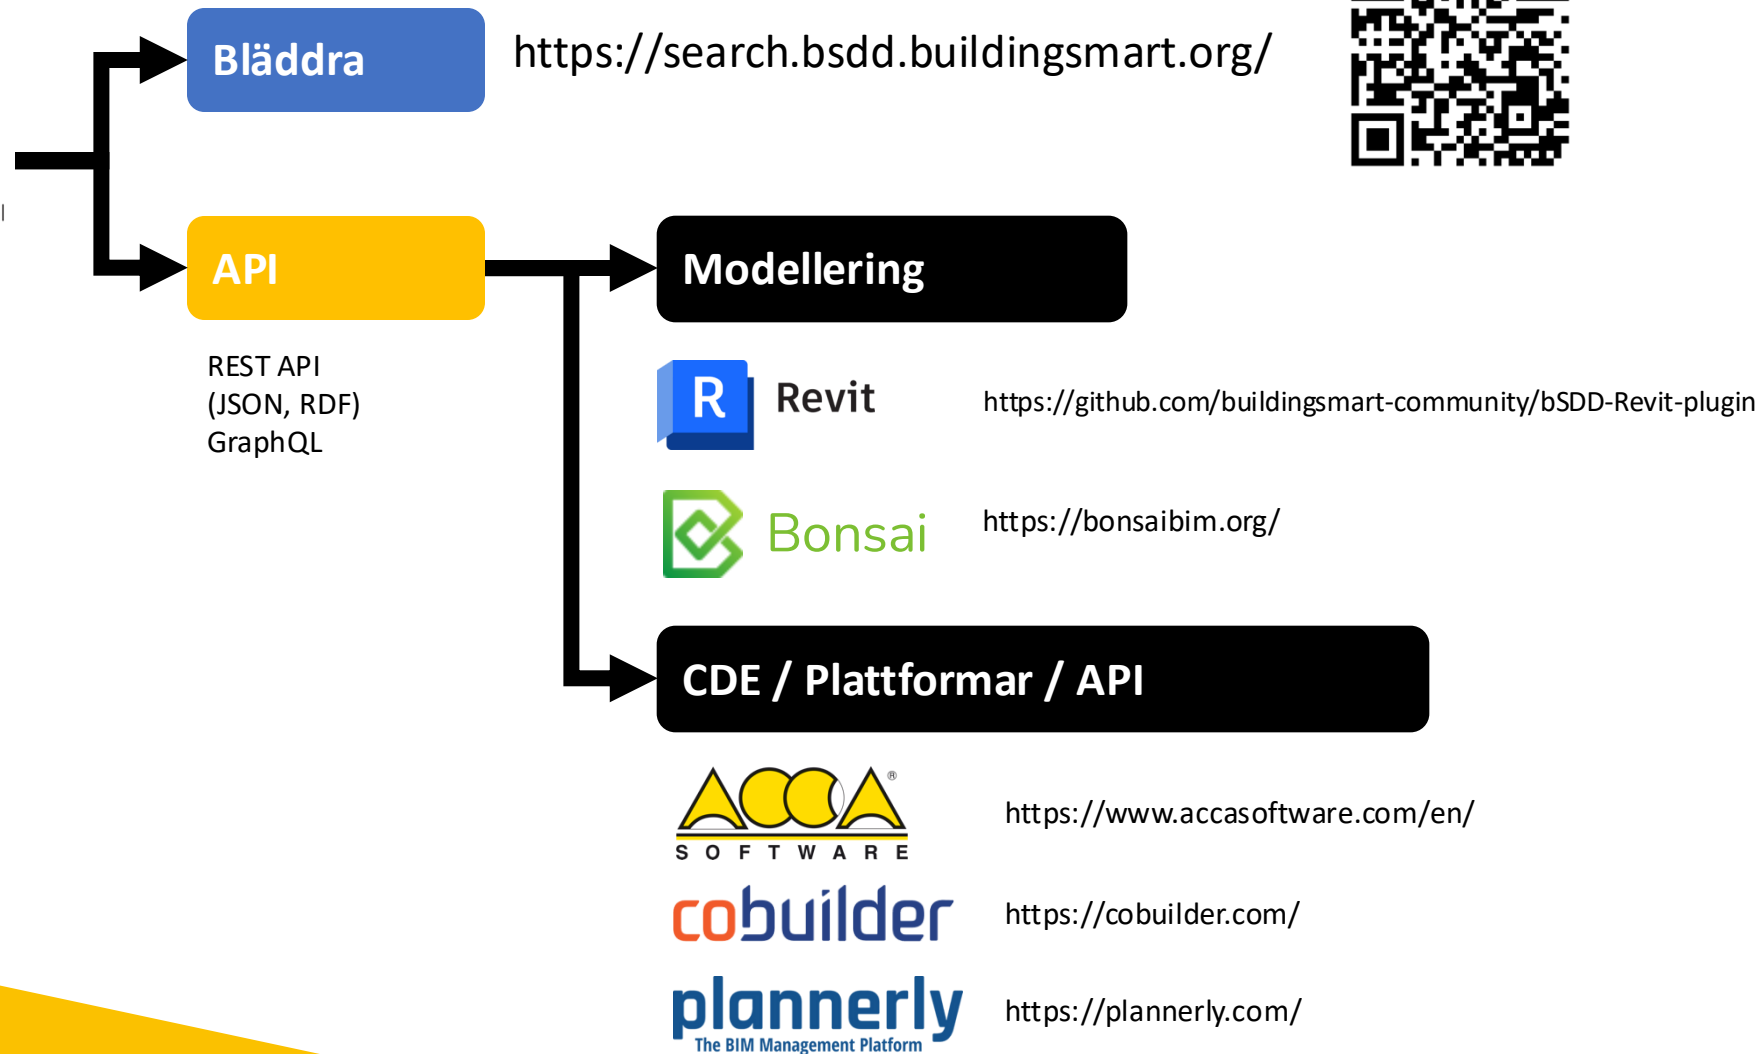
Bläddra

https://search.bsdd.buildingsmart.org/

API

REST API
(JSON, RDF)
GraphQL

Modellering

R Revit https://github.com/buildingsmart-community/bSDD-Revit-plugin

Bonsai https://bonsaibim.org/

CDE / Plattformar / API

ACCA SOFTWARE https://www.accasoftware.com/en/

cobuilder https://cobuilder.com/

plannerly The BIM Management Platform https://plannerly.com/